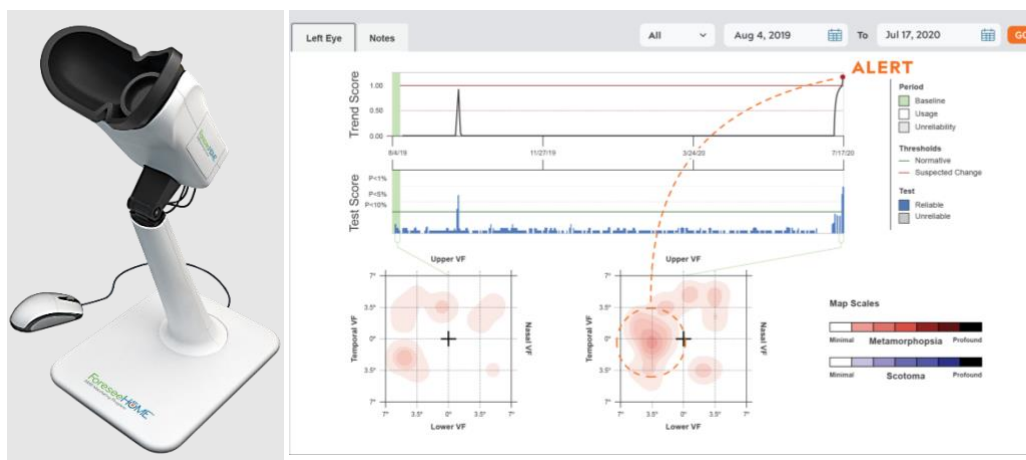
ForeseeHOME

ForeseeHOME

Left Eye Notes

All Aug 4, 2019 To Jul 17, 2020 GO

ALERT

Trend Score

1.00
0.50
0.00

8/4/19 11/27/19 3/24/20 7/17/20

Test Score

P<1%
P<5%
P<10%

Period
Baseline
Usage
Unreliability

Thresholds
Normative
Suspected Change

Test
Reliable
Unreliable

Upper VF

Temporal VF

Nasal VF

Lower VF

7°
3.5°
0°
3.5°
7°

7° 3.5° 0° 3.5° 7°

Upper VF

Temporal VF

Nasal VF

Lower VF

7°
3.5°
0°
3.5°
7°

7° 3.5° 0° 3.5° 7°

Map Scales

Minimal Metamorphopsia Profound

Minimal Scotoma Profound